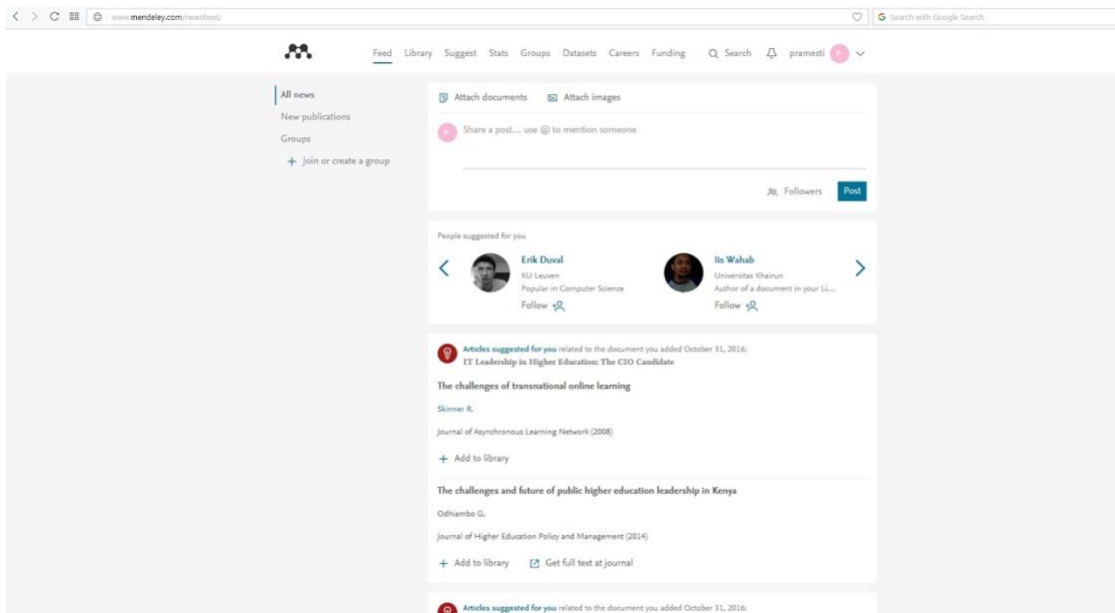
www.mendeley.com/newsfeed/

Search with Google Search

Feed Library Suggest Stats Groups Datasets Careers Funding Search pramesti

All news
New publications
Groups
+ Join or create a group

Attach documents Attach images

Share a post... use @ to mention someone

Followers Post

People suggested for you

Erik Duval
KU Leuven
Popular in Computer Science
Follow

Iis Wahab
Universitas Khairun
Author of a document in your Li...
Follow

Articles suggested for you related to the document you added October 31, 2016:
IT Leadership in Higher Education: The CIO Candidate

The challenges of transnational online learning

Skinner R.

Journal of Asynchronous Learning Network (2008)

+ Add to library

The challenges and future of public higher education leadership in Kenya

Odhiambo G.

Journal of Higher Education Policy and Management (2014)

+ Add to library Get full text at journal

Articles suggested for you related to the document you added October 31, 2016: